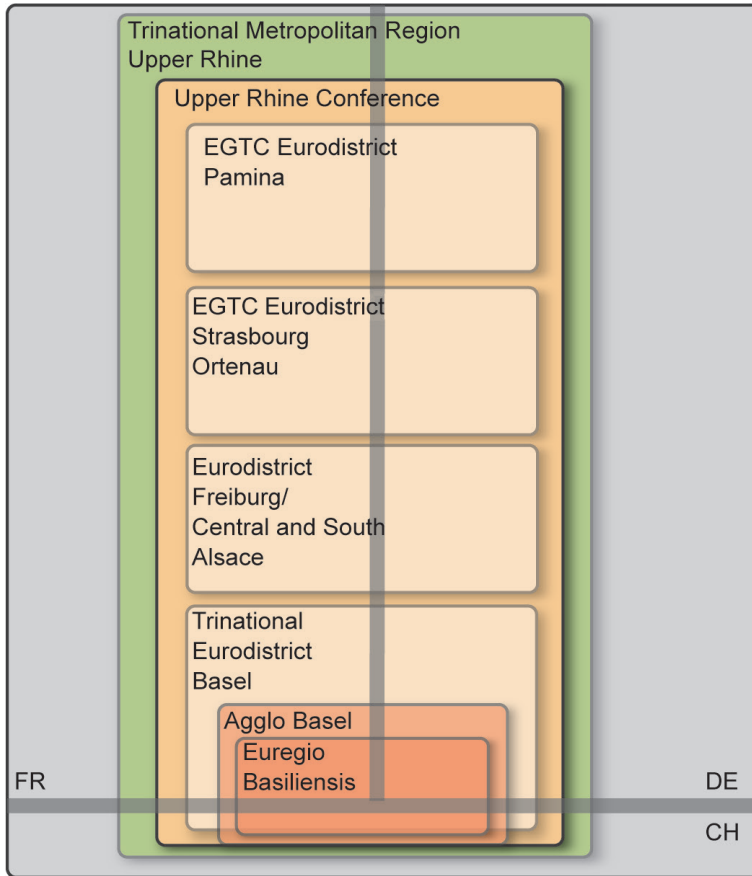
Trinational Metropolitan Region Upper Rhine

Upper Rhine Conference

EGTC Eurodistrict Pamina

EGTC Eurodistrict Strasbourg Ortenau

Eurodistrict Freiburg/ Central and South Alsace

Trinational Eurodistrict Basel

Agglo Basel

Euregio Basiliensis

FR

DE

CH